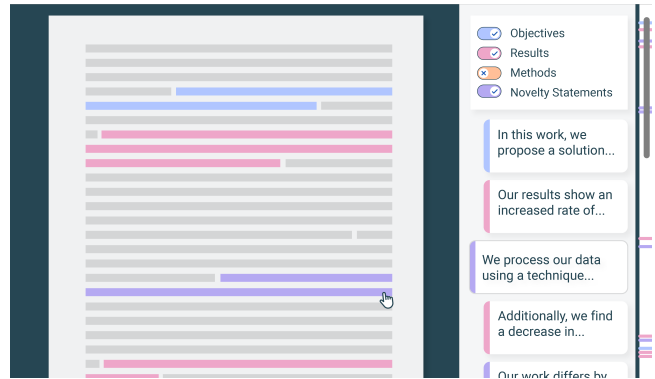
Objectives
Results
Methods
Novelty Statements

In this work, we propose a solution...

Our results show an increased rate of...

We process our data using a technique...

Additionally, we find a decrease in...

Our work differs by